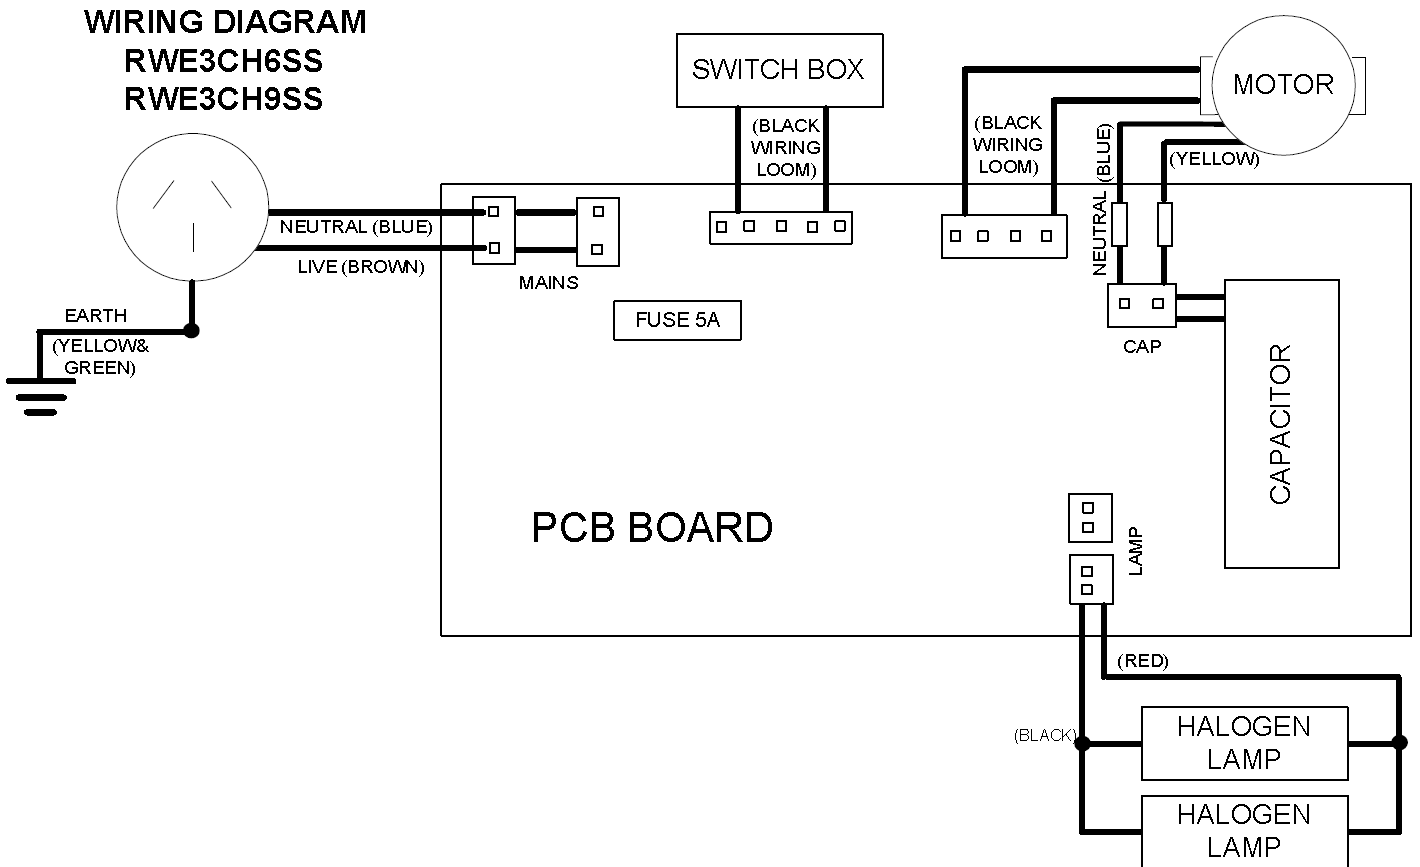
WIRING DIAGRAM
RWE3CH6SS
RWE3CH9SS

SWITCH BOX

(BLACK WIRING LOOM)

MOTOR

(BLACK WIRING LOOM)

NEUTRAL (BLUE)

(YELLOW)

NEUTRAL (BLUE)

LIVE (BROWN)

MAINS

EARTH
(YELLOW& GREEN)

FUSE 5A

CAP

CAPACITOR

PCB BOARD

LAMP

(RED)

(BLACK)

HALOGEN LAMP

HALOGEN LAMP